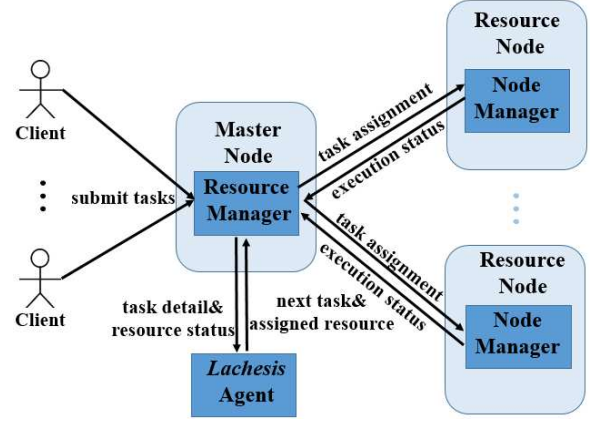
Client

Client

submit tasks

Master Node

Resource Manager

task detail& resource status

next task& assigned resource

Lachesis Agent

task assignment

execution status

task assignment

execution status

Resource Node

Node Manager

Resource Node

Node Manager